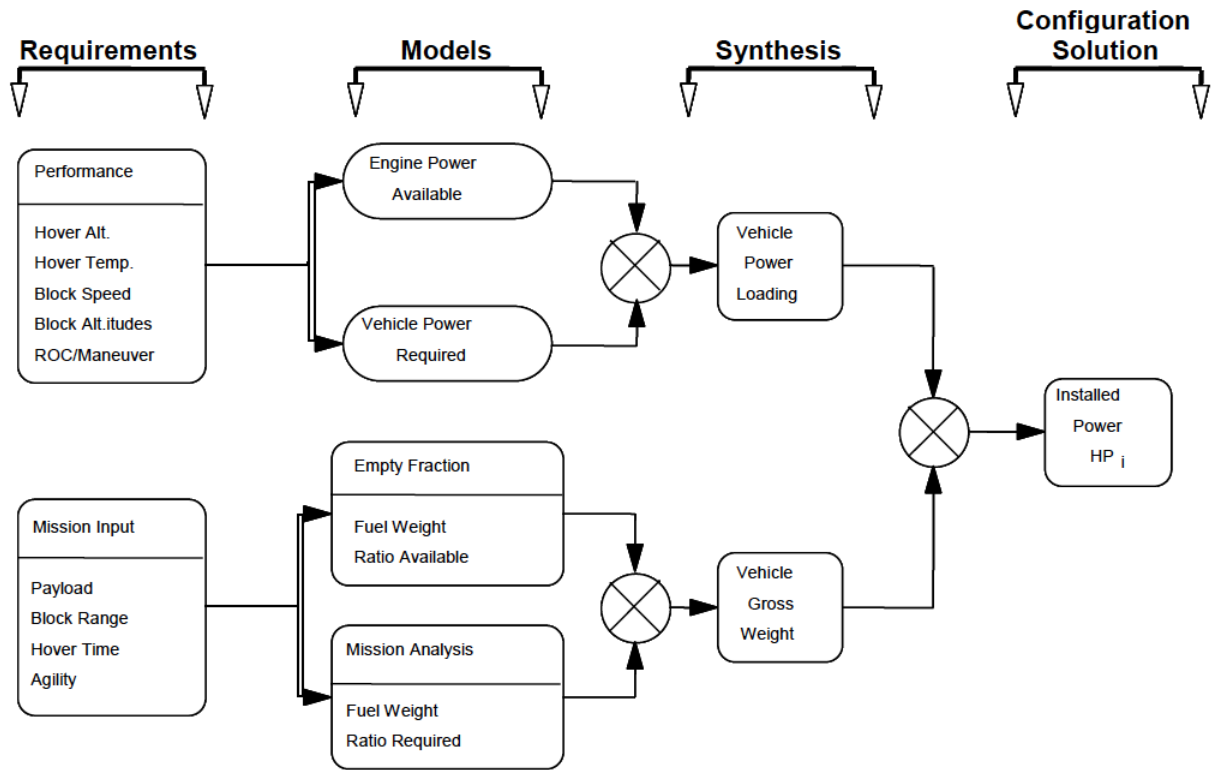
Requirements

Models

Synthesis

Configuration Solution

Performance

Hover Alt.
Hover Temp.
Block Speed
Block Alt.itudes
ROC/Maneuver

Engine Power Available

Vehicle Power Required

Vehicle Power Loading

Installed Power $HP_i$

Mission Input

Payload
Block Range
Hover Time
Agility

Empty Fraction

Fuel Weight Ratio Available

Mission Analysis

Fuel Weight Ratio Required

Vehicle Gross Weight